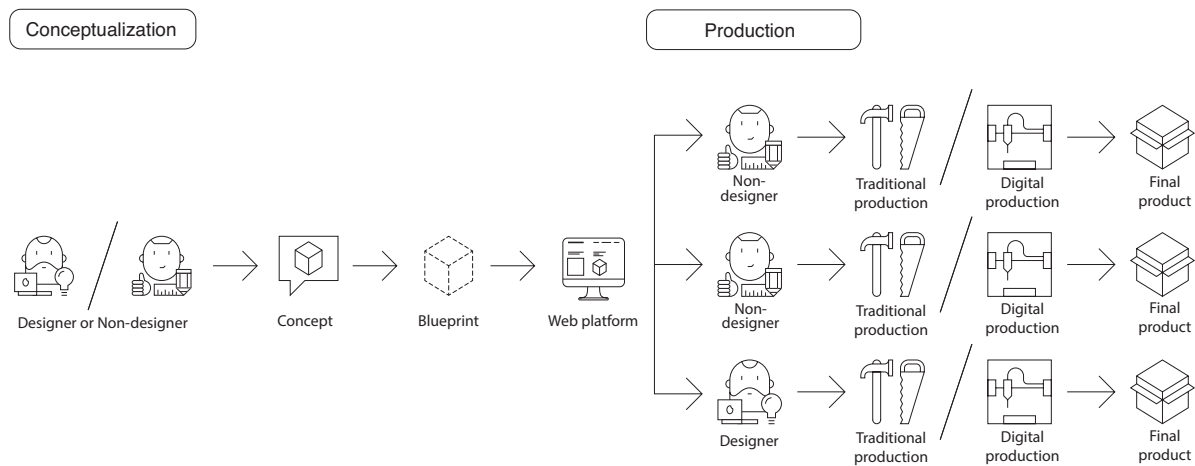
Conceptualization

Production

Designer or Non-designer

Concept

Blueprint

Web platform

Non-designer

Traditional production

Digital production

Final product

Non-designer

Traditional production

Digital production

Final product

Designer

Traditional production

Digital production

Final product